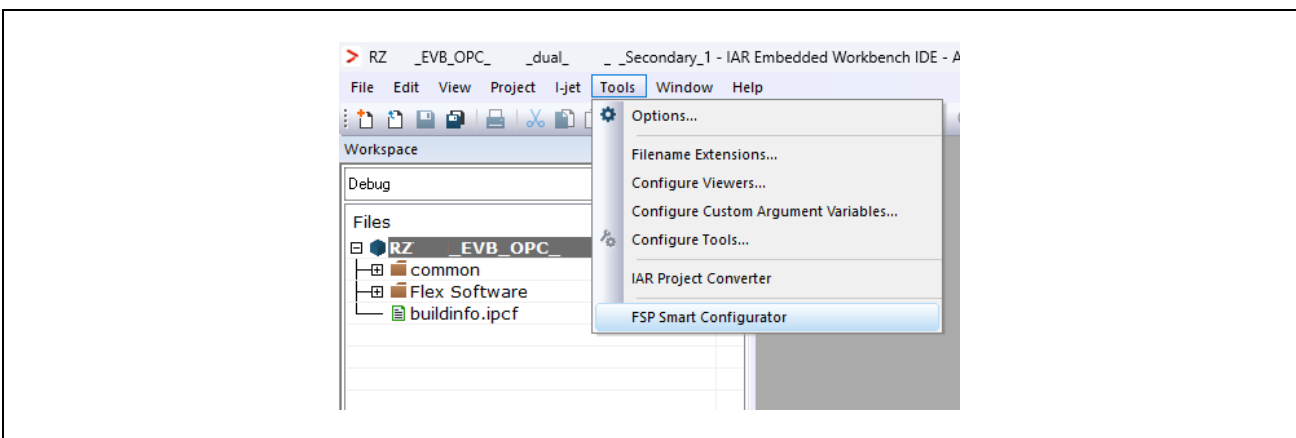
RZ _EVB_OPC_ _dual_ _ _Secondary_1 - IAR Embedded Workbench IDE - A

File Edit View Project I-jet Tools Window Help

Workspace

Debug

Files

RZ _EVB_OPC_

common

Flex Software

buildinfo.ipcf

Options...

Filename Extensions...

Configure Viewers...

Configure Custom Argument Variables...

Configure Tools...

IAR Project Converter

FSP Smart Configurator